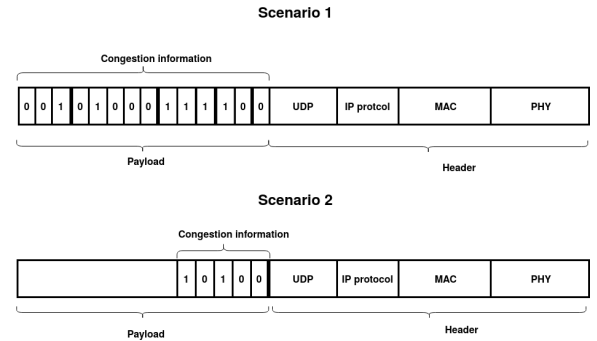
Scenario 1

Congestion information

| 0 | 0 | 1 | 0 | 1 | 0 | 0 | 0 | 1 | 1 | 1 | 1 | 0 | 0 | UDP | IP protcol | MAC | PHY |
|---|---|---|---|---|---|---|---|---|---|---|---|---|---|---|---|---|---|

Payload

Header

Scenario 2

Congestion information

|  | 1 | 0 | 1 | 0 | 0 | UDP | IP protcol | MAC | PHY |
|---|---|---|---|---|---|---|---|---|---|

Payload

Header